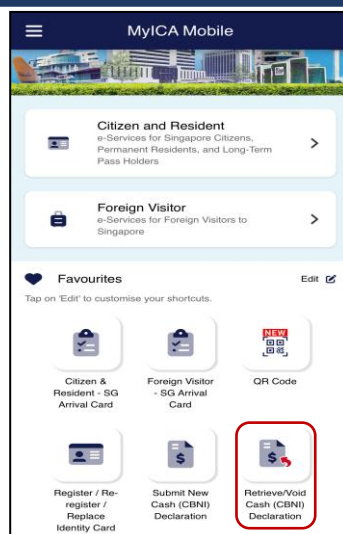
MyICA Mobile

Citizen and Resident
e-Services for Singapore Citizens, Permanent Residents, and Long-Term Pass Holders

Foreign Visitor
e-Services for Foreign Visitors to Singapore

Favourites
Edit
Tap on 'Edit' to customise your shortcuts.

Citizen & Resident - SG Arrival Card

Foreign Visitor - SG Arrival Card

NEW
QR Code

Register / Re-register / Replace Identity Card

Submit New Cash (CBNI) Declaration

Retrieve/Void Cash (CBNI) Declaration